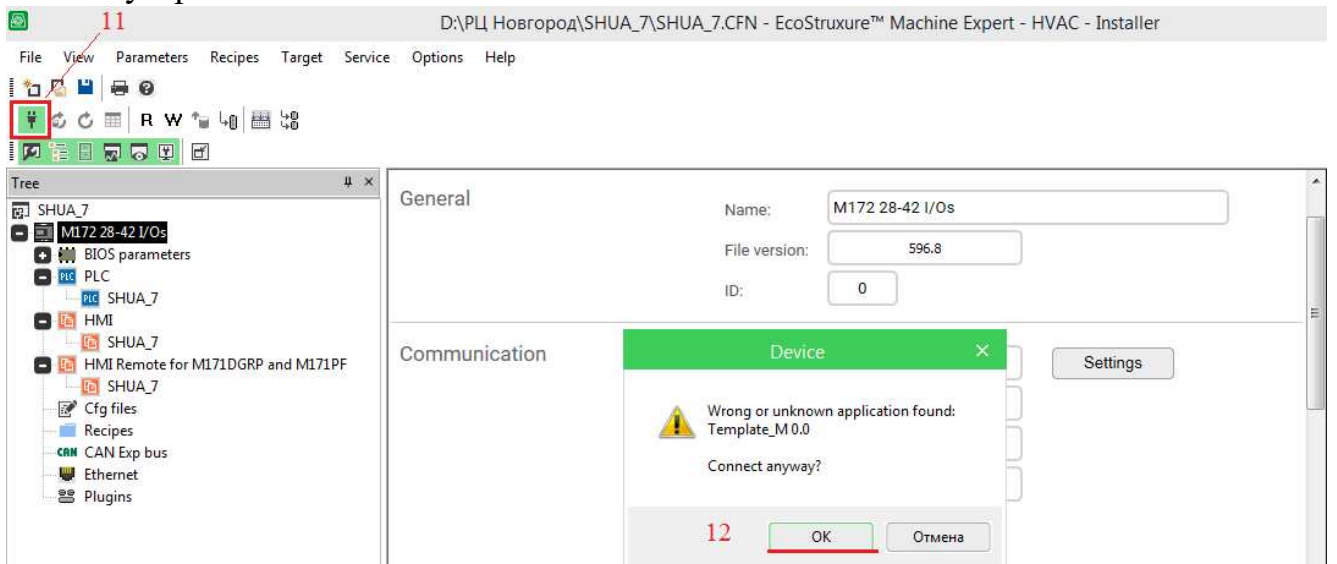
11

D:\РЦ Новгород\SHUA_7\SHUA_7.CFN - EcoStruxure™ Machine Expert - HVAC - Installer

File View Parameters Recipes Target Service Options Help

R W

Tree

SHUA_7
M172 28-42 I/Os
BIOS parameters
PLC
SHUA_7
HMI
SHUA_7
HMI Remote for M171DGRP and M171PF
SHUA_7
Cfg files
Recipes
CAN Exp bus
Ethernet
Plugins

General

Name: M172 28-42 I/Os

File version: 596.8

ID: 0

Communication

Settings

Device

Wrong or unknown application found:
Template_M 0.0

Connect anyway?

12

OK

Отмена